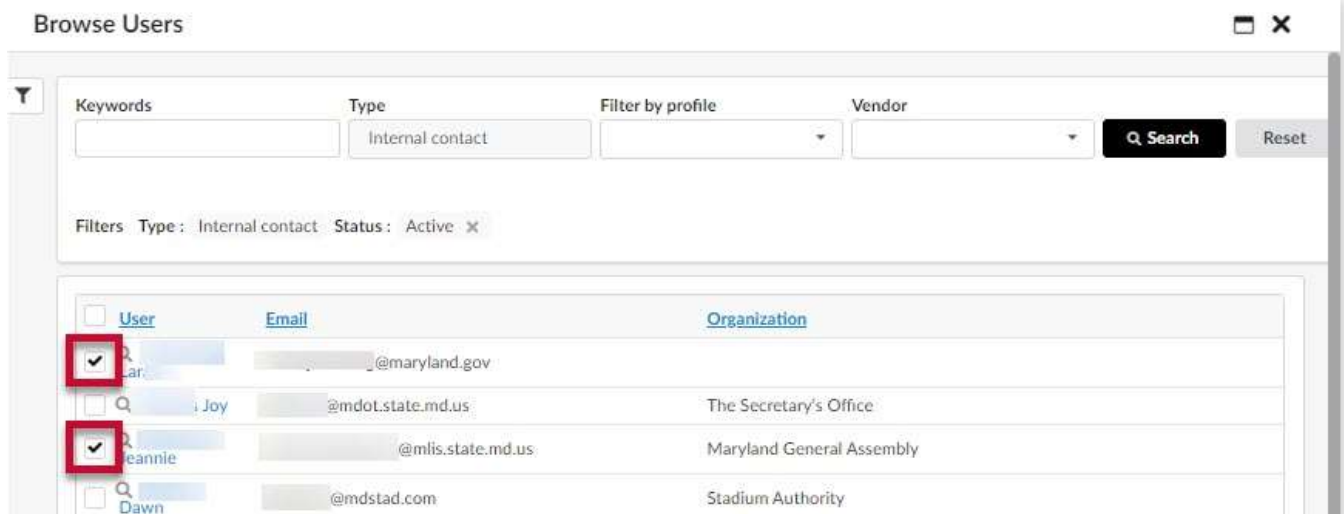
Browse Users

Keywords

Type

Internal contact

Filter by profile

Vendor

Search

Reset

Filters Type : Internal contact Status : Active ×

| User | Email | Organization |
|---|---|---|
| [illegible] | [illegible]@maryland.gov | |
| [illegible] Joy | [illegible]@mdot.state.md.us | The Secretary's Office |
| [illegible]eannie | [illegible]@mlis.state.md.us | Maryland General Assembly |
| Dawn | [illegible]@mdstad.com | Stadium Authority |